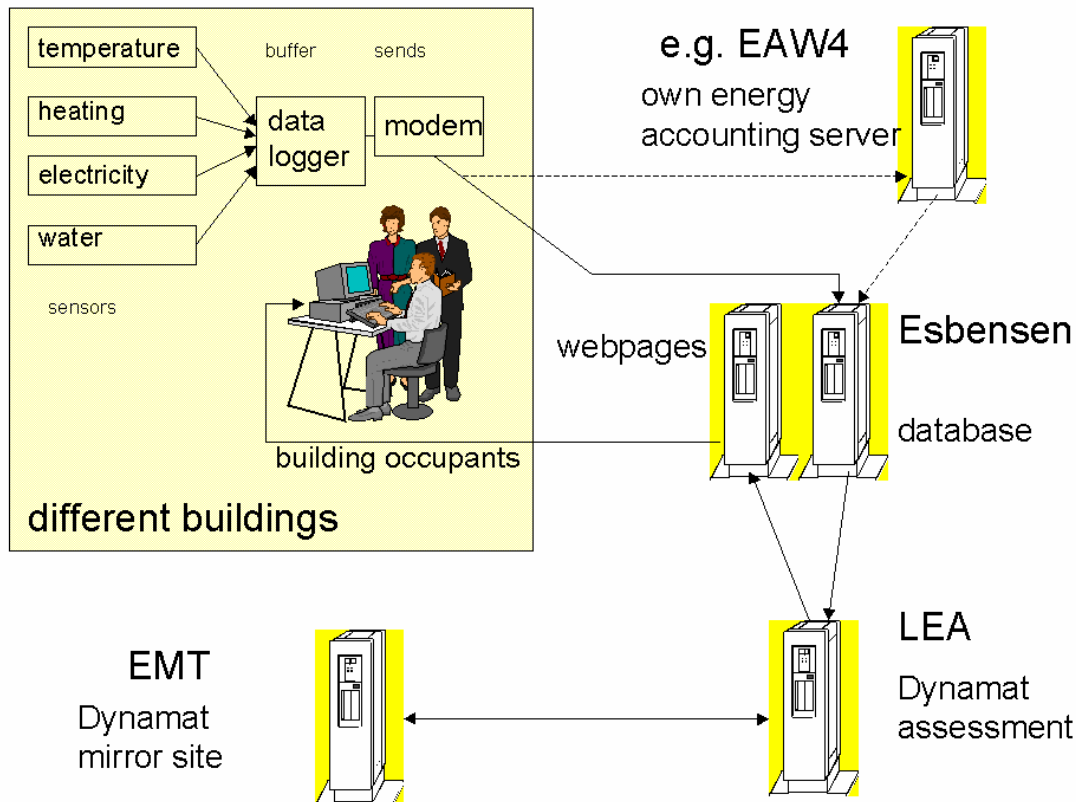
temperature

heating

electricity

water

sensors

buffer

sends

data logger

modem

building occupants

different buildings

e.g. EAW4

own energy accounting server

webpages

Esbensen

database

LEA

Dynamat assessment

EMT

Dynamat mirror site